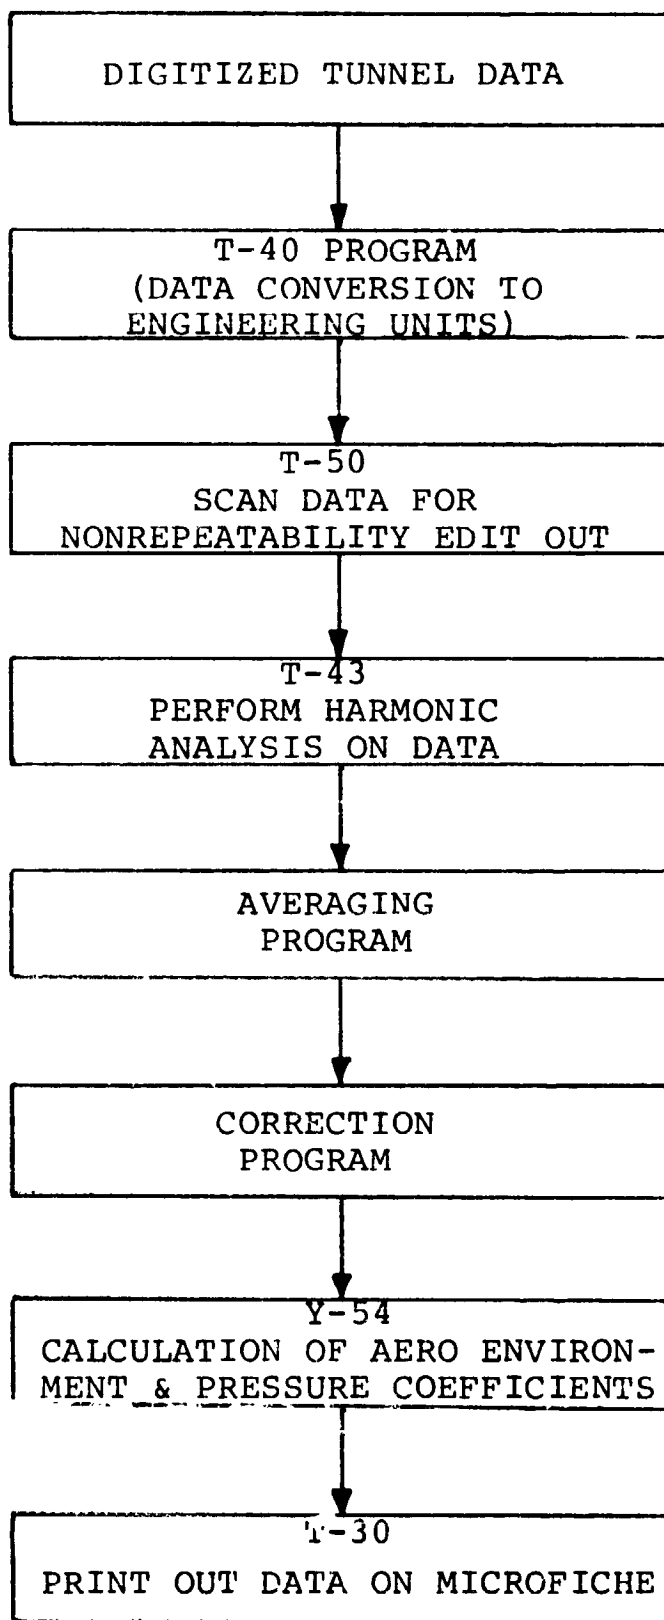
DIGITIZED TUNNEL DATA

T-40 PROGRAM (DATA CONVERSION TO ENGINEERING UNITS)

T-50 SCAN DATA FOR NONREPEATABILITY EDIT OUT

T-43 PERFORM HARMONIC ANALYSIS ON DATA

AVERAGING PROGRAM

CORRECTION PROGRAM

Y-54 CALCULATION OF AERO ENVIRONMENT & PRESSURE COEFFICIENTS

T-30 PRINT OUT DATA ON MICROFICHE